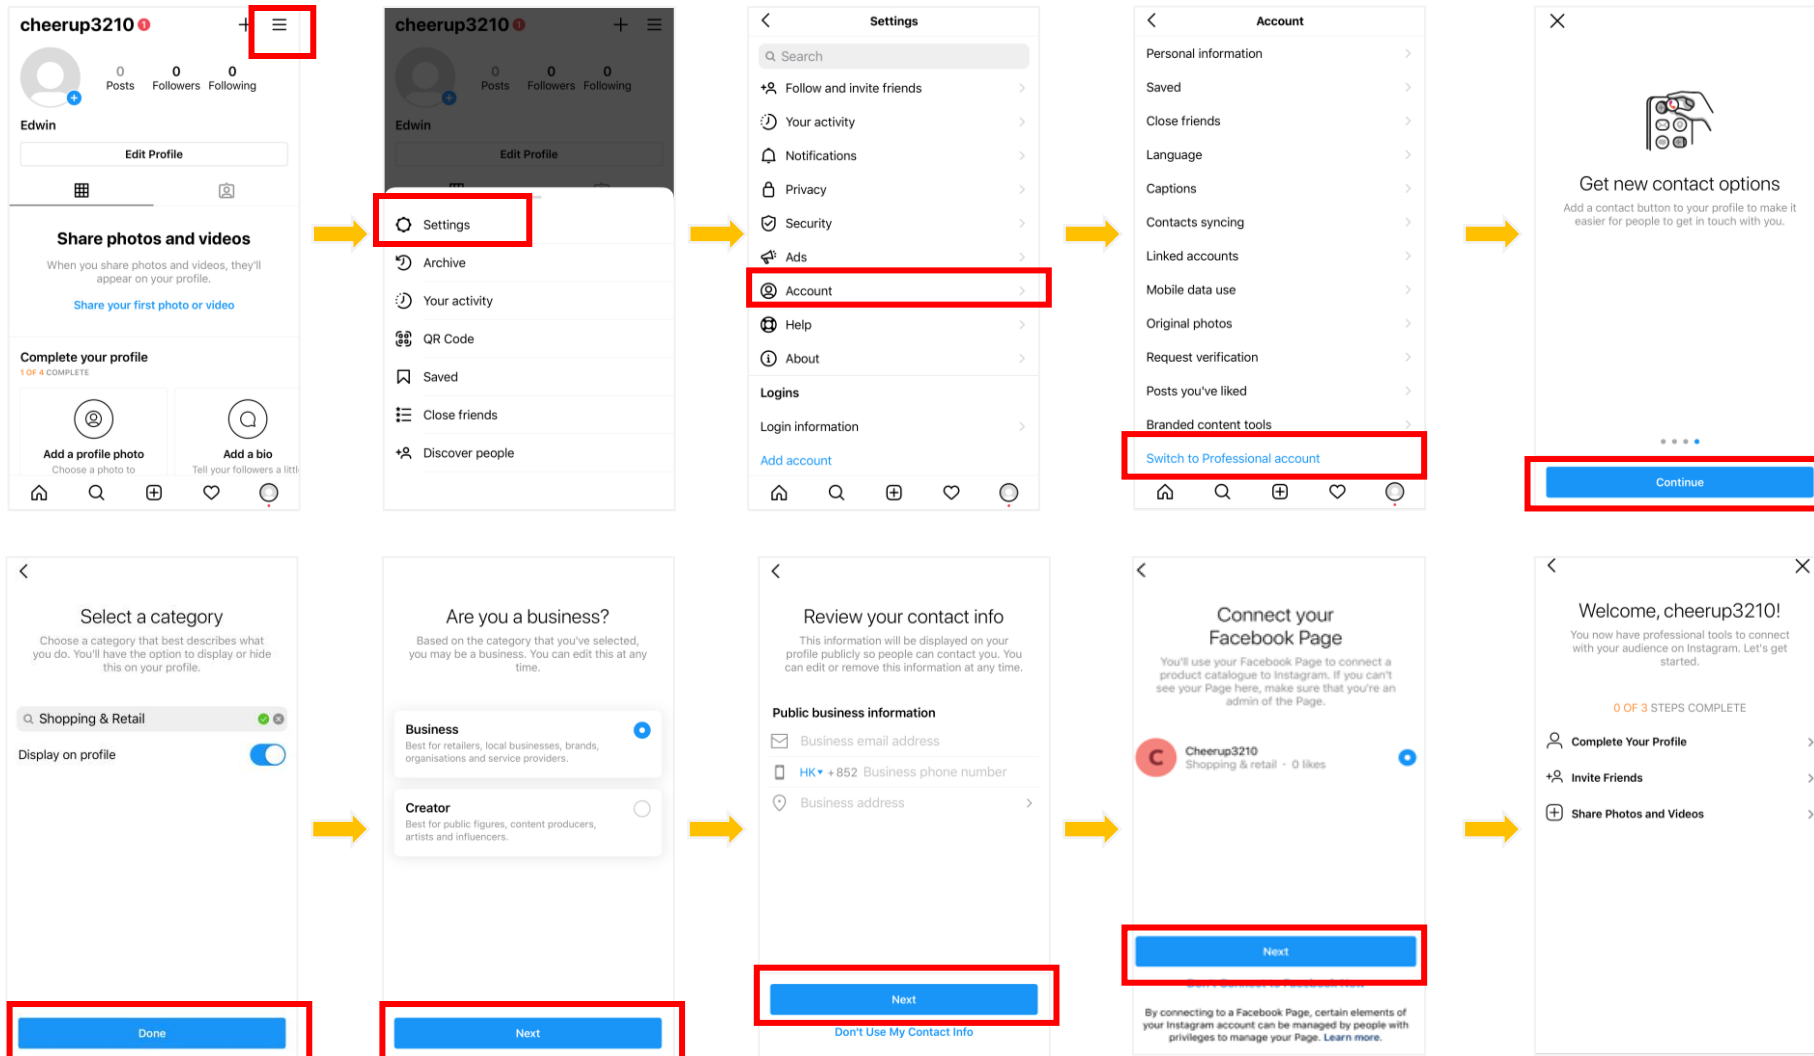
cheerup3210

0 Posts 0 Followers 0 Following

Edwin

Edit Profile

Share photos and videos

When you share photos and videos, they'll appear on your profile.

Share your first photo or video

Complete your profile

1 OF 4 COMPLETE

Add a profile photo

Choose a photo to

Add a bio

Tell your followers a littl

cheerup3210

0 Posts 0 Followers 0 Following

Edwin

Edit Profile

Settings

Archive

Your activity

QR Code

Saved

Close friends

Discover people

Settings

Search

Follow and invite friends

Your activity

Notifications

Privacy

Security

Ads

Account

Help

About

Logins

Login information

Add account

Account

Personal information

Saved

Close friends

Language

Captions

Contacts syncing

Linked accounts

Mobile data use

Original photos

Request verification

Posts you've liked

Branded content tools

Switch to Professional account

Get new contact options

Add a contact button to your profile to make it easier for people to get in touch with you.

Continue

Select a category

Choose a category that best describes what you do. You'll have the option to display or hide this on your profile.

Shopping & Retail

Display on profile

Done

Are you a business?

Based on the category that you've selected, you may be a business. You can edit this at any time.

Business

Best for retailers, local businesses, brands, organisations and service providers.

Creator

Best for public figures, content producers, artists and influencers.

Next

Review your contact info

This information will be displayed on your profile publicly so people can contact you. You can edit or remove this information at any time.

Public business information

Business email address

HK +852 Business phone number

Business address

Next

Don't Use My Contact Info

Connect your Facebook Page

You'll use your Facebook Page to connect a product catalogue to Instagram. If you can't see your Page here, make sure that you're an admin of the Page.

Cheerup3210

Shopping & retail · 0 likes

Next

By connecting to a Facebook Page, certain elements of your Instagram account can be managed by people with privileges to manage your Page. Learn more.

Welcome, cheerup3210!

You now have professional tools to connect with your audience on Instagram. Let's get started.

0 OF 3 STEPS COMPLETE

Complete Your Profile

Invite Friends

Share Photos and Videos